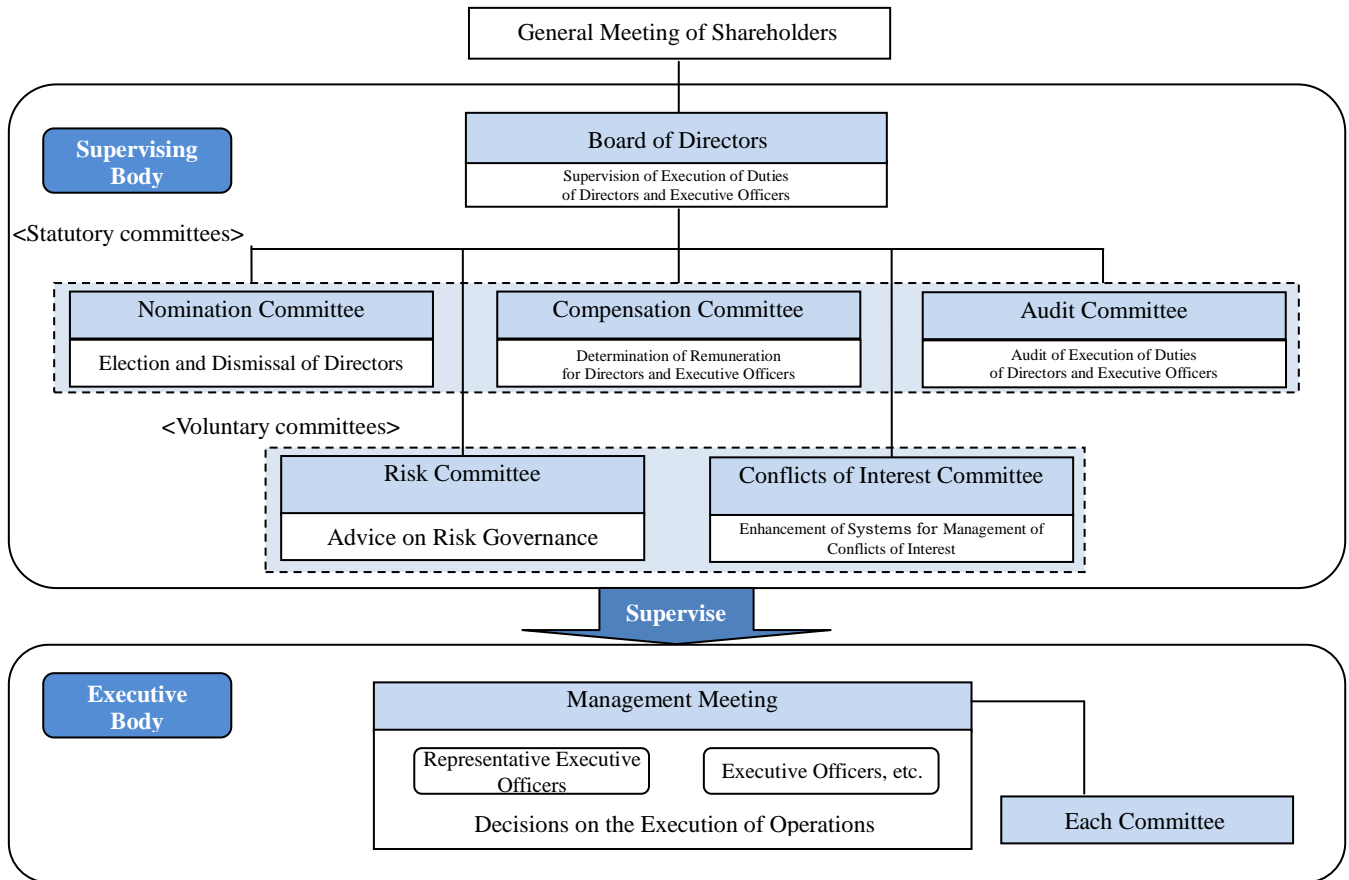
General Meeting of Shareholders

Supervising Body

Board of Directors

Supervision of Execution of Duties of Directors and Executive Officers

<Statutory committees>

Nomination Committee

Election and Dismissal of Directors

Compensation Committee

Determination of Remuneration for Directors and Executive Officers

Audit Committee

Audit of Execution of Duties of Directors and Executive Officers

<Voluntary committees>

Risk Committee

Advice on Risk Governance

Conflicts of Interest Committee

Enhancement of Systems for Management of Conflicts of Interest

Supervise

Executive Body

Management Meeting

Representative Executive Officers

Executive Officers, etc.

Decisions on the Execution of Operations

Each Committee